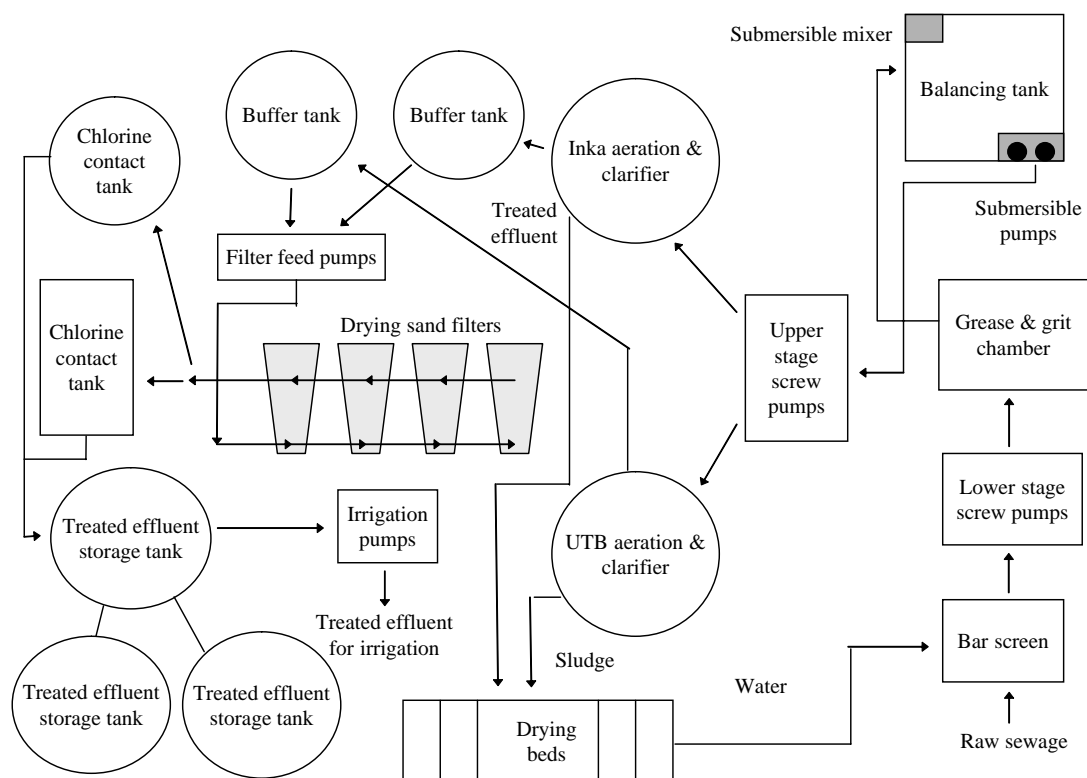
Submersible mixer

Balancing tank

Submersible pumps

Buffer tank

Buffer tank

Chlorine contact tank

Inka aeration & clarifier

Treated effluent

Filter feed pumps

Drying sand filters

Chlorine contact tank

Upper stage screw pumps

Grease & grit chamber

Lower stage screw pumps

Treated effluent storage tank

Irrigation pumps

Treated effluent for irrigation

UTB aeration & clarifier

Sludge

Water

Bar screen

Raw sewage

Treated effluent storage tank

Treated effluent storage tank

Drying beds